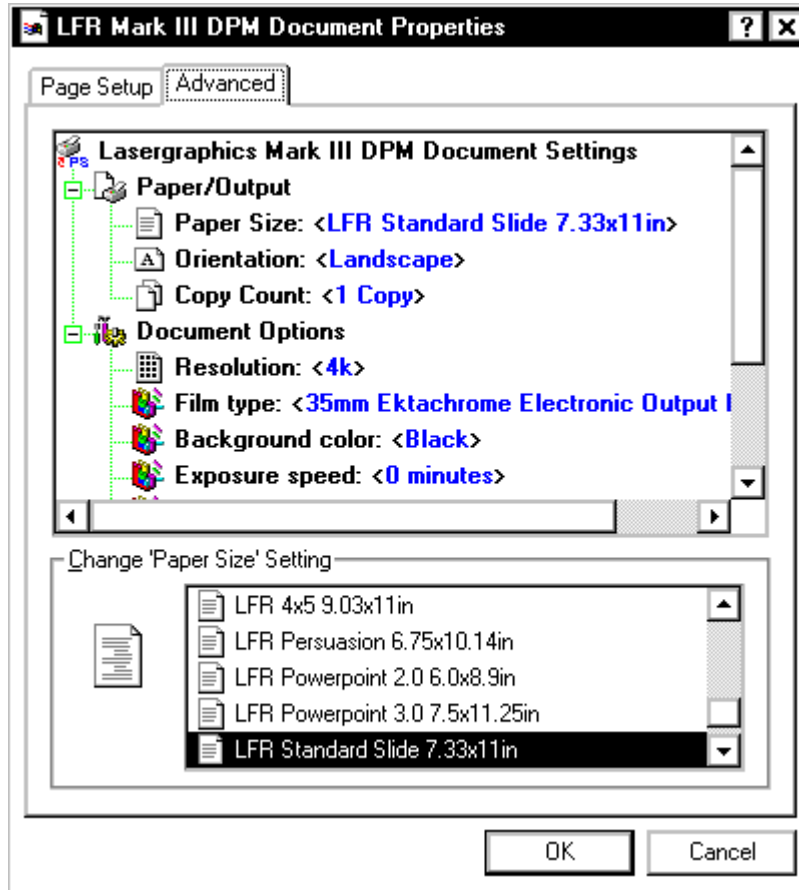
LFR Mark III DPM Document Properties ? X

Page Setup | Advanced

Lasergraphics Mark III DPM Document Settings
Paper/Output
Paper Size: <LFR Standard Slide 7.33x11in>
Orientation: <Landscape>
Copy Count: <1 Copy>
Document Options
Resolution: <4k>
Film type: <35mm Ektachrome Electronic Output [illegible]
Background color: <Black>
Exposure speed: <0 minutes>

Change 'Paper Size' Setting

LFR 4x5 9.03x11in
LFR Persuasion 6.75x10.14in
LFR Powerpoint 2.0 6.0x8.9in
LFR Powerpoint 3.0 7.5x11.25in
LFR Standard Slide 7.33x11in

OK | Cancel